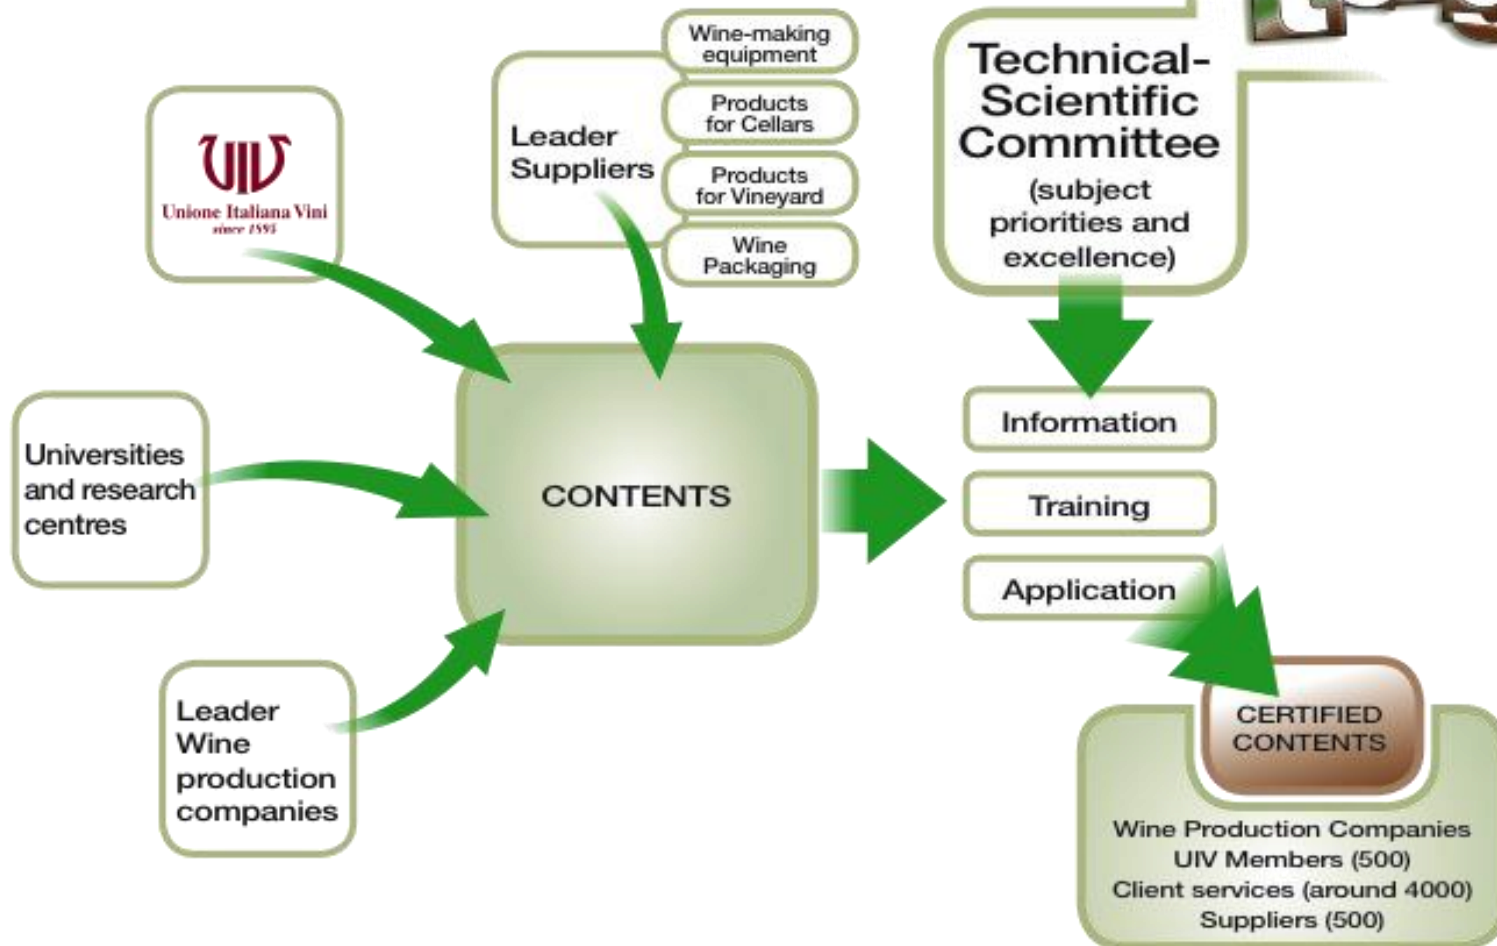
UIV
Unione Italiana Vini
since 1895

Leader Suppliers

Wine-making equipment

Products for Cellars

Products for Vineyard

Wine Packaging

Technical-Scientific Committee
(subject priorities and excellence)

Universities and research centres

CONTENTS

Information

Training

Application

Leader Wine production companies

CERTIFIED CONTENTS

Wine Production Companies
UIV Members (500)
Client services (around 4000)
Suppliers (500)